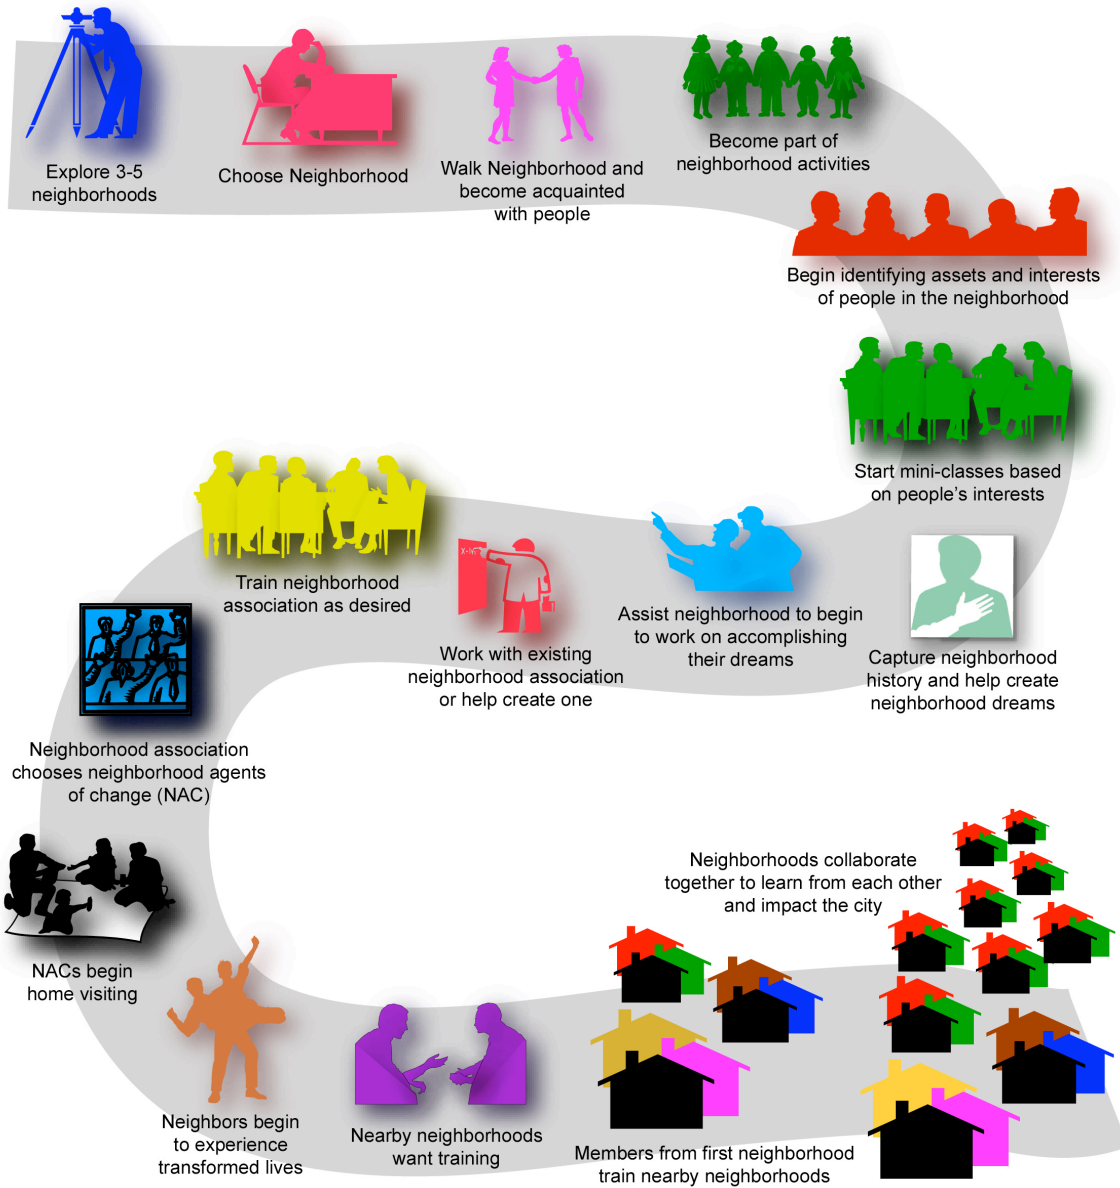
Explore 3-5 neighborhoods

Choose Neighborhood

Walk Neighborhood and become acquainted with people

Become part of neighborhood activities

Begin identifying assets and interests of people in the neighborhood

Start mini-classes based on people's interests

Capture neighborhood history and help create neighborhood dreams

Assist neighborhood to begin to work on accomplishing their dreams

Work with existing neighborhood association or help create one

Train neighborhood association as desired

Neighborhood association chooses neighborhood agents of change (NAC)

NACs begin home visiting

Neighbors begin to experience transformed lives

Nearby neighborhoods want training

Members from first neighborhood train nearby neighborhoods

Neighborhoods collaborate together to learn from each other and impact the city